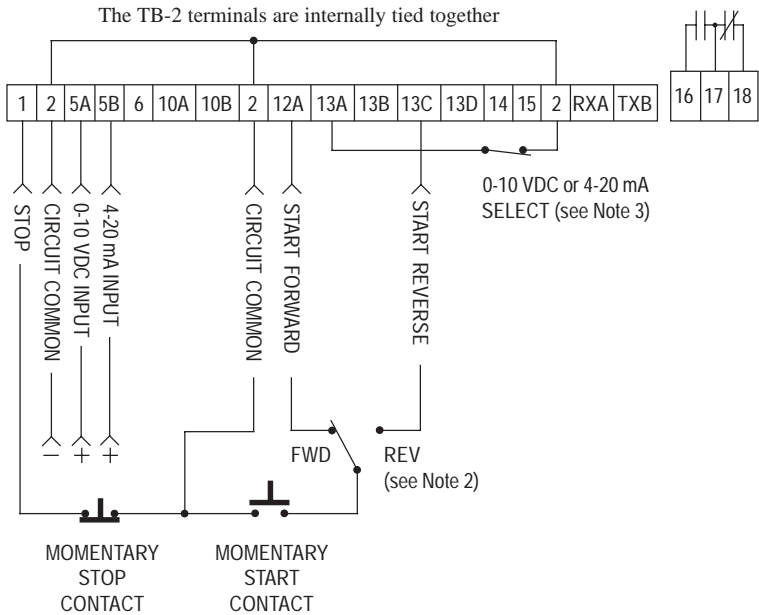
The TB-2 terminals are internally tied together

| 1 | 2 | 5A | 5B | 6 | 10A | 10B | 2 | 12A | 13A | 13B | 13C | 13D | 14 | 15 | 2 | RXA | TXB |
|---|---|---|---|---|---|---|---|---|---|---|---|---|---|---|---|---|---|

| 16 | 17 | 18 |
|---|---|---|

0-10 VDC or 4-20 mA SELECT (see Note 3)

STOP

CIRCUIT COMMON

0-10 VDC INPUT

4-20 mA INPUT

CIRCUIT COMMON

START FORWARD

START REVERSE

–

+

+

FWD

REV (see Note 2)

MOMENTARY STOP CONTACT

MOMENTARY START CONTACT